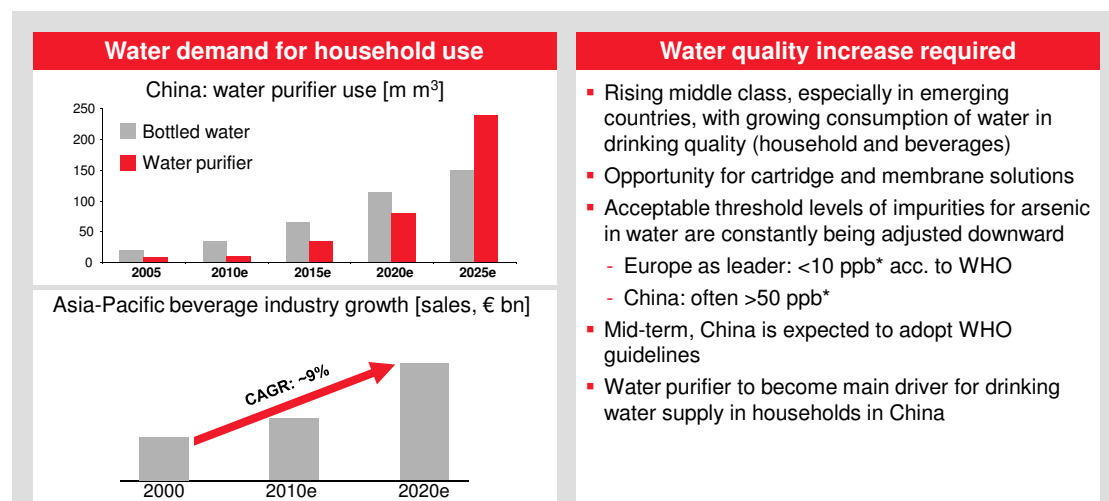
Water demand for household use

China: water purifier use [m m$^3$]

250
200
150
100
50
0

Bottled water
Water purifier

2005
2010e
2015e
2020e
2025e

Asia-Pacific beverage industry growth [sales, € bn]

CAGR: ~9%

2000
2010e
2020e

Water quality increase required

- Rising middle class, especially in emerging countries, with growing consumption of water in drinking quality (household and beverages)
- Opportunity for cartridge and membrane solutions
- Acceptable threshold levels of impurities for arsenic in water are constantly being adjusted downward
  - Europe as leader: <10 ppb* acc. to WHO
  - China: often >50 ppb*
- Mid-term, China is expected to adopt WHO guidelines
- Water purifier to become main driver for drinking water supply in households in China